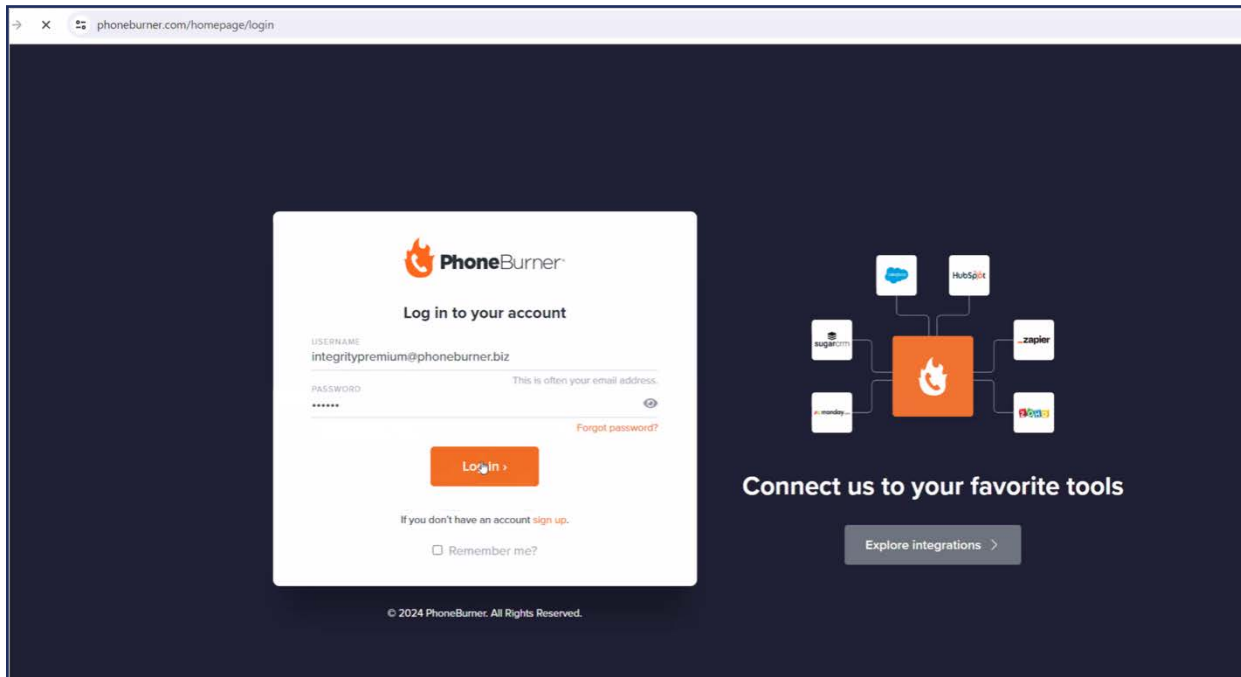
phoneburner.com/homepage/login

PhoneBurner

Log in to your account

USERNAME
integritypremium@phoneburner.biz
This is often your email address.
PASSWORD
••••••
Forgot password?

Log in ›

If you don't have an account sign up.

Remember me?

© 2024 PhoneBurner. All Rights Reserved.

salesforce
HubSpot
sugarcrm
zapier
monday
ZOHO

Connect us to your favorite tools

Explore integrations ›